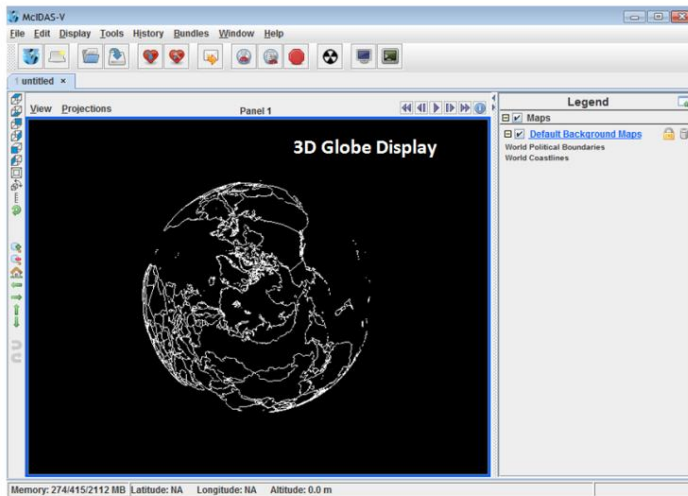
McIDAS-V
File Edit Display Tools History Bundles Window Help
1 untitled ×
View Projections
Panel 1
3D Globe Display
Legend
Maps
Default Background Maps
World Political Boundaries
World Coastlines
Memory: 274/415/2112 MB Latitude: NA Longitude: NA Altitude: 0.0 m